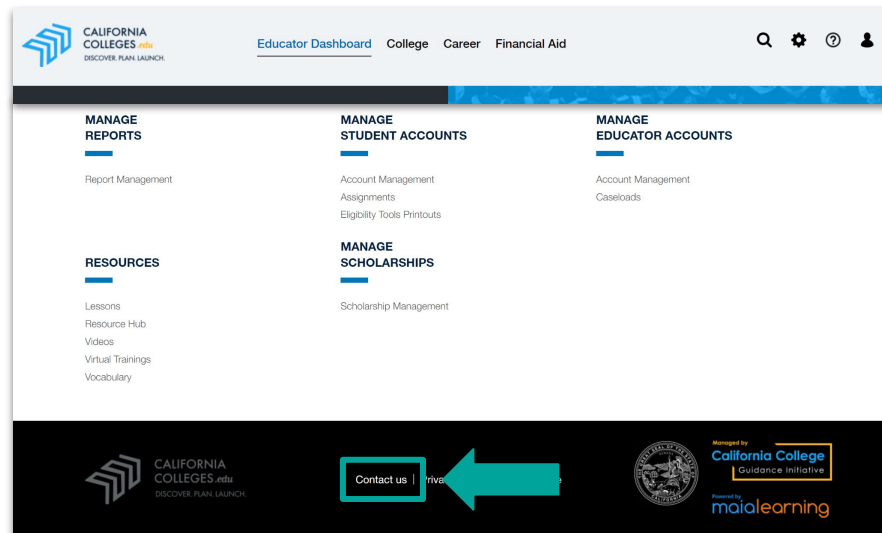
CALIFORNIA COLLEGES.edu
DISCOVER. PLAN. LAUNCH.

Educator Dashboard College Career Financial Aid

MANAGE REPORTS

Report Management

MANAGE STUDENT ACCOUNTS

Account Management
Assignments
Eligibility Tools Printouts

MANAGE EDUCATOR ACCOUNTS

Account Management
Caseloads

RESOURCES

Lessons
Resource Hub
Videos
Virtual Trainings
Vocabulary

MANAGE SCHOLARSHIPS

Scholarship Management

CALIFORNIA COLLEGES.edu
DISCOVER. PLAN. LAUNCH.

Contact us | Priva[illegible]e

Managed by
California College
Guidance Initiative

Powered by
maialearning